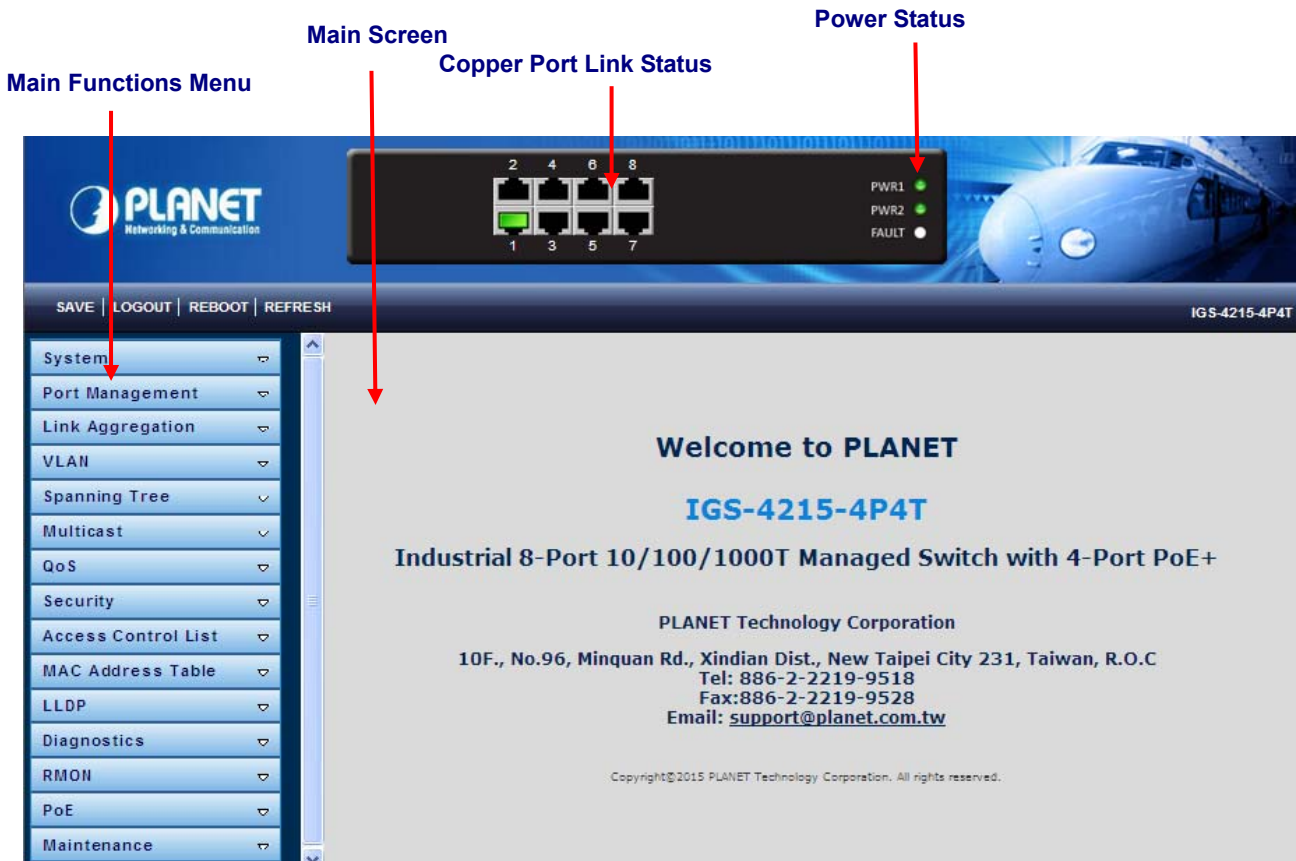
Power Status

Main Screen

Copper Port Link Status

Main Functions Menu

PLANET
Networking & Communication

2 4 6 8
1 3 5 7

PWR1
PWR2
FAULT

SAVE | LOGOUT | REBOOT | REFRESH

IGS-4215-4P4T

System
Port Management
Link Aggregation
VLAN
Spanning Tree
Multicast
QoS
Security
Access Control List
MAC Address Table
LLDP
Diagnostics
RMON
PoE
Maintenance

Welcome to PLANET

IGS-4215-4P4T

Industrial 8-Port 10/100/1000T Managed Switch with 4-Port PoE+

PLANET Technology Corporation

10F., No.96, Minquan Rd., Xindian Dist., New Taipei City 231, Taiwan, R.O.C
Tel: 886-2-2219-9518
Fax:886-2-2219-9528
Email: support@planet.com.tw

Copyright©2015 PLANET Technology Corporation. All rights reserved.